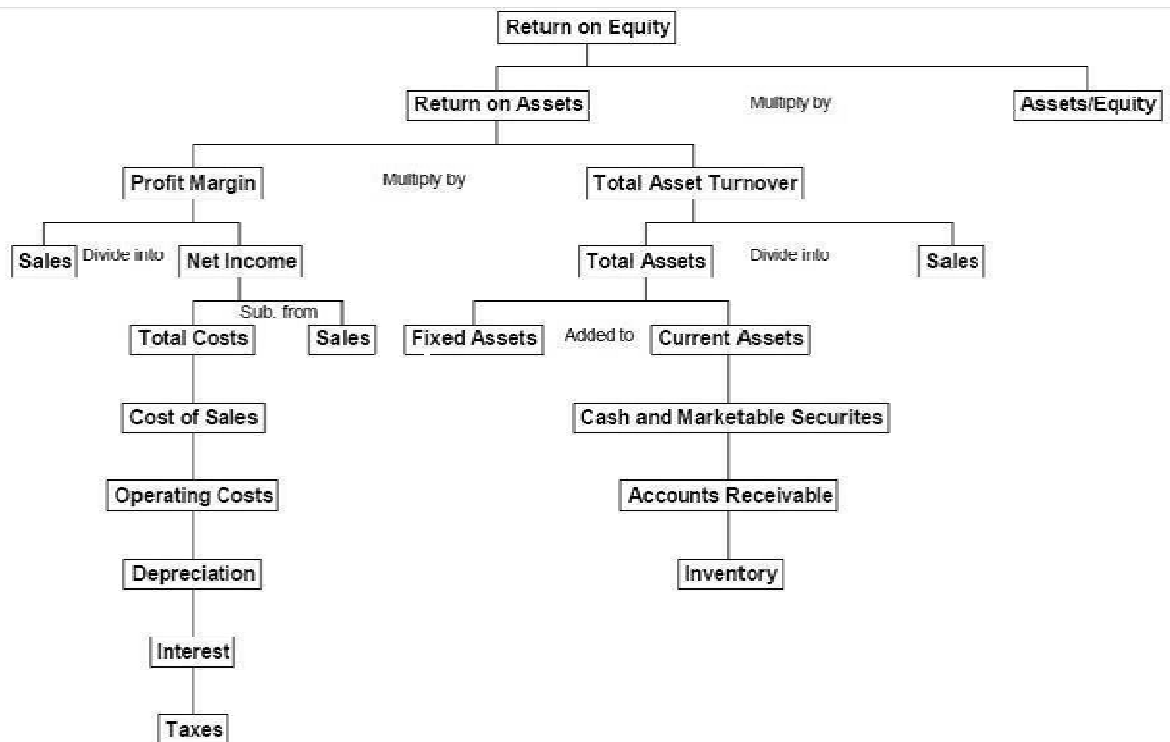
Return on Equity

Return on Assets

Multiply by

Assets/Equity

Profit Margin

Multiply by

Total Asset Turnover

Sales

Divide into

Net Income

Total Assets

Divide into

Sales

Sub. from

Total Costs

Sales

Fixed Assets

Added to

Current Assets

Cost of Sales

Cash and Marketable Securites

Operating Costs

Accounts Receivable

Depreciation

Inventory

Interest

Taxes